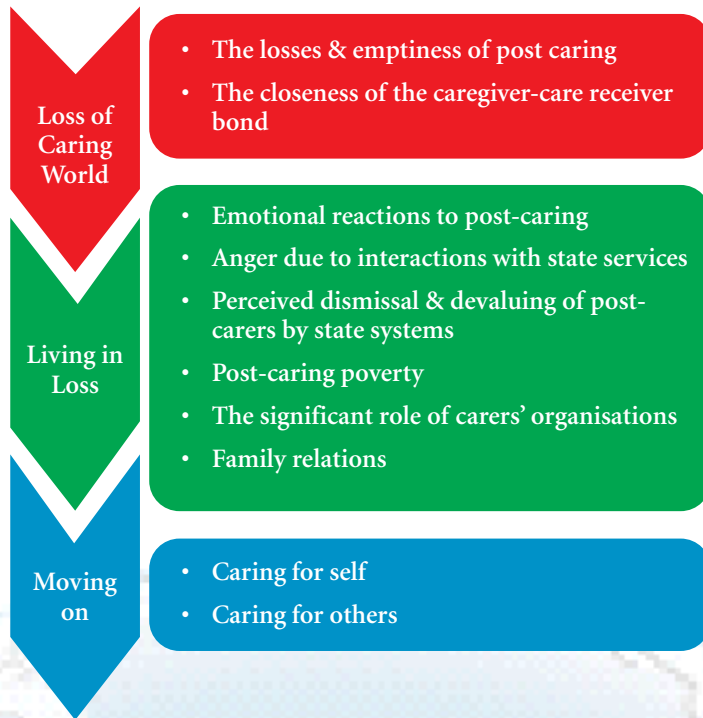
Loss of Caring World

- The losses & emptiness of post caring
- The closeness of the caregiver-care receiver bond

Living in Loss

- Emotional reactions to post-caring
- Anger due to interactions with state services
- Perceived dismissal & devaluing of post-carers by state systems
- Post-caring poverty
- The significant role of carers' organisations
- Family relations

Moving on

- Caring for self
- Caring for others